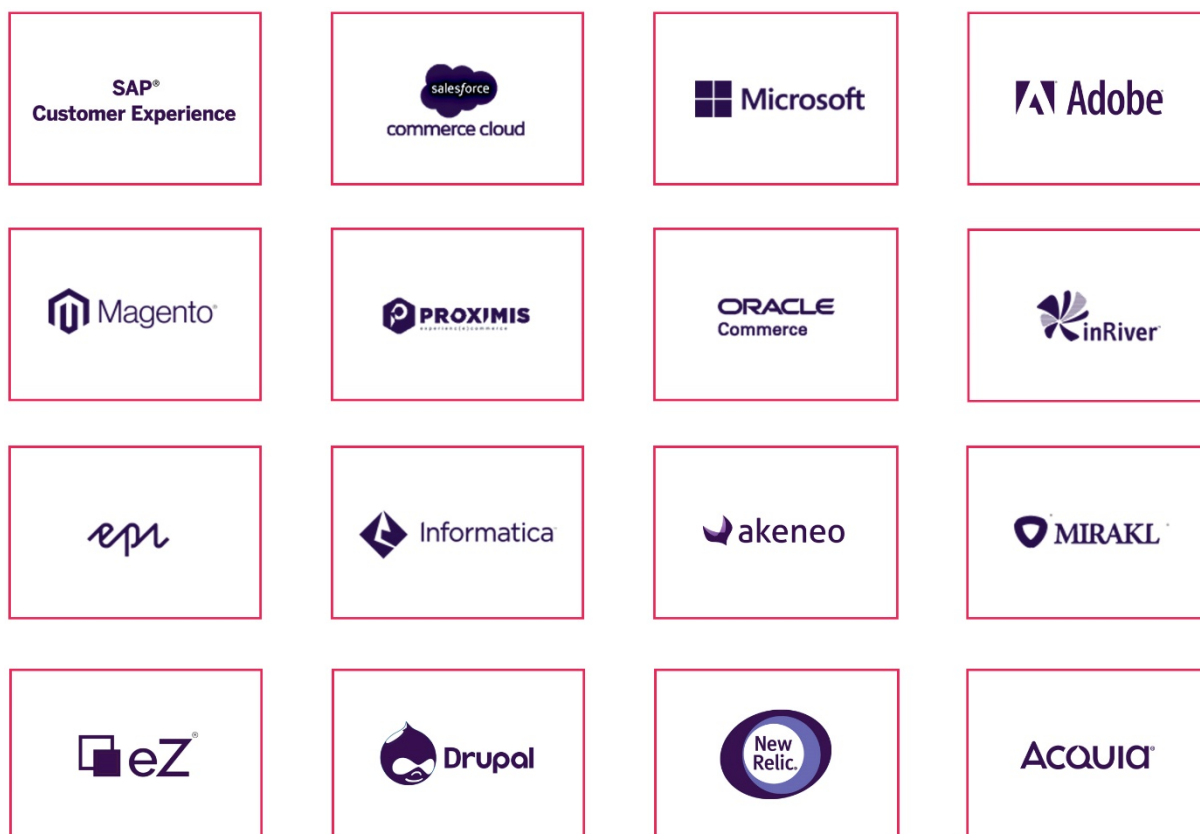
SAP®
Customer Experience

salesforce
commerce cloud

Microsoft

Adobe

Magento

PROXIMIS
experience(e)commerce

ORACLE
Commerce

inRiver

epi

Informatica

akeneo

MIRAKL

eZ

Drupal

New Relic.

ACQUIA